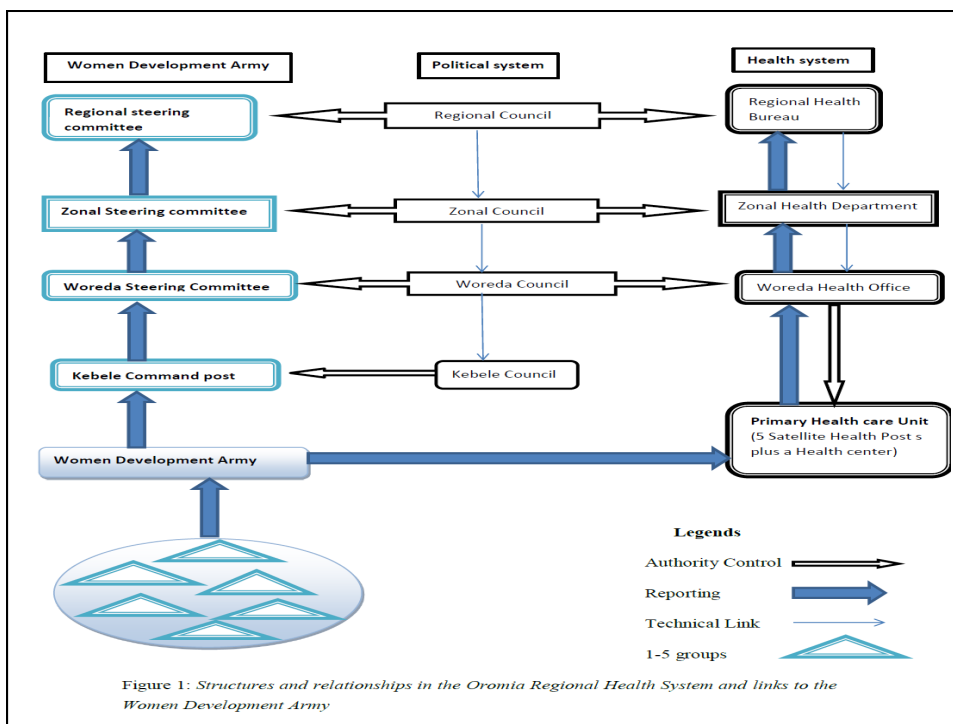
Women Development Army

Political system

Health system

Regional steering committee

Regional Council

Regional Health Bureau

Zonal Steering committee

Zonal Council

Zonal Health Department

Woreda Steering Committee

Woreda Council

Woreda Health Office

Kebele Command post

Kebele Council

Women Development Army

Primary Health care Unit (5 Satellite Health Post s plus a Health center)

Legends

Authority Control

Reporting

Technical Link

1-5 groups

Figure 1: *Structures and relationships in the Oromia Regional Health System and links to the Women Development Army*